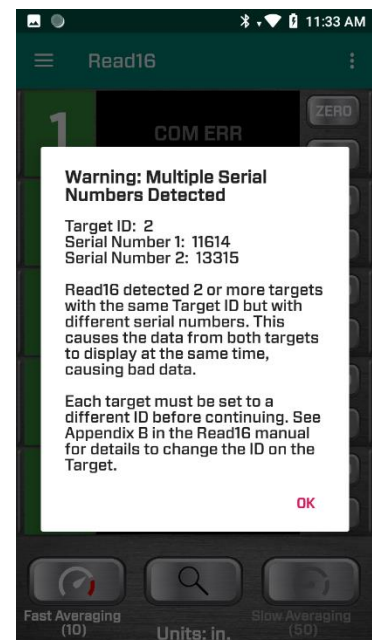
11:33 AM

Read16

ZERO

1

COM ERR

Warning: Multiple Serial Numbers Detected

Target ID: 2
Serial Number 1: 11614
Serial Number 2: 13315

Read16 detected 2 or more targets with the same Target ID but with different serial numbers. This causes the data from both targets to display at the same time, causing bad data.

Each target must be set to a different ID before continuing. See Appendix B in the Read16 manual for details to change the ID on the Target.

OK

Fast Averaging (10)

Units: in.

Slow Averaging (50)